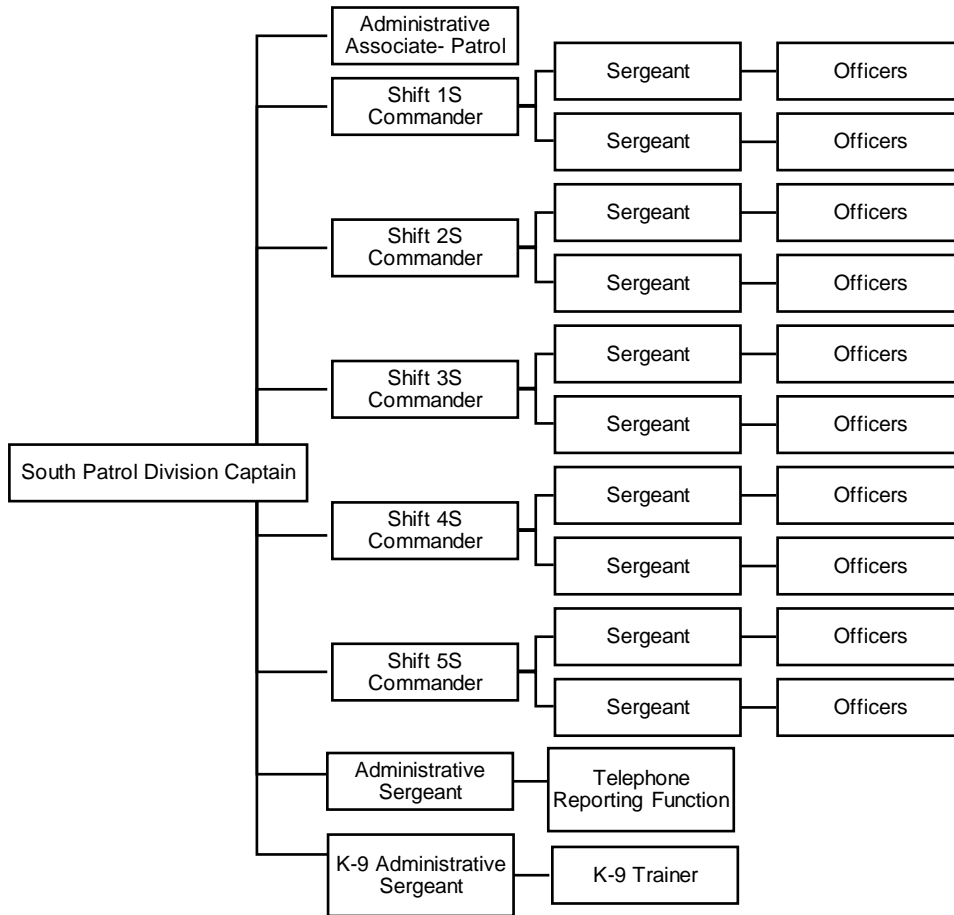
South Patrol Division Captain

Administrative Associate- Patrol

Shift 1S Commander
Sergeant
Officers
Sergeant
Officers

Shift 2S Commander
Sergeant
Officers
Sergeant
Officers

Shift 3S Commander
Sergeant
Officers
Sergeant
Officers

Shift 4S Commander
Sergeant
Officers
Sergeant
Officers

Shift 5S Commander
Sergeant
Officers
Sergeant
Officers

Administrative Sergeant
Telephone Reporting Function

K-9 Administrative Sergeant
K-9 Trainer